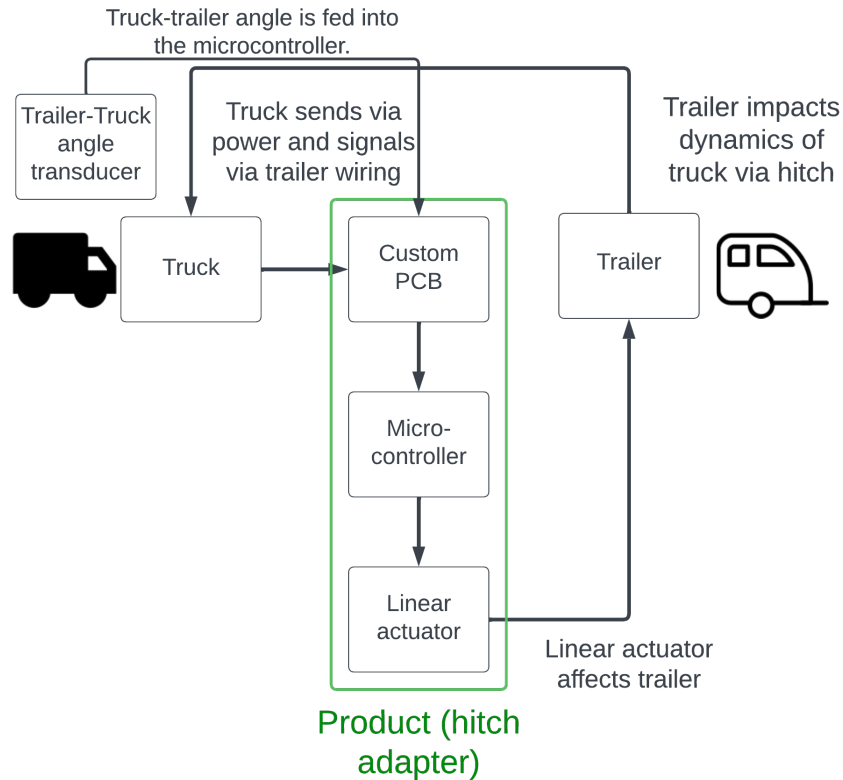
Truck-trailer angle is fed into the microcontroller.

Trailer-Truck angle transducer

Truck sends via power and signals via trailer wiring

Trailer impacts dynamics of truck via hitch

Truck

Custom PCB

Trailer

Micro-controller

Linear actuator

Linear actuator affects trailer

Product (hitch adapter)